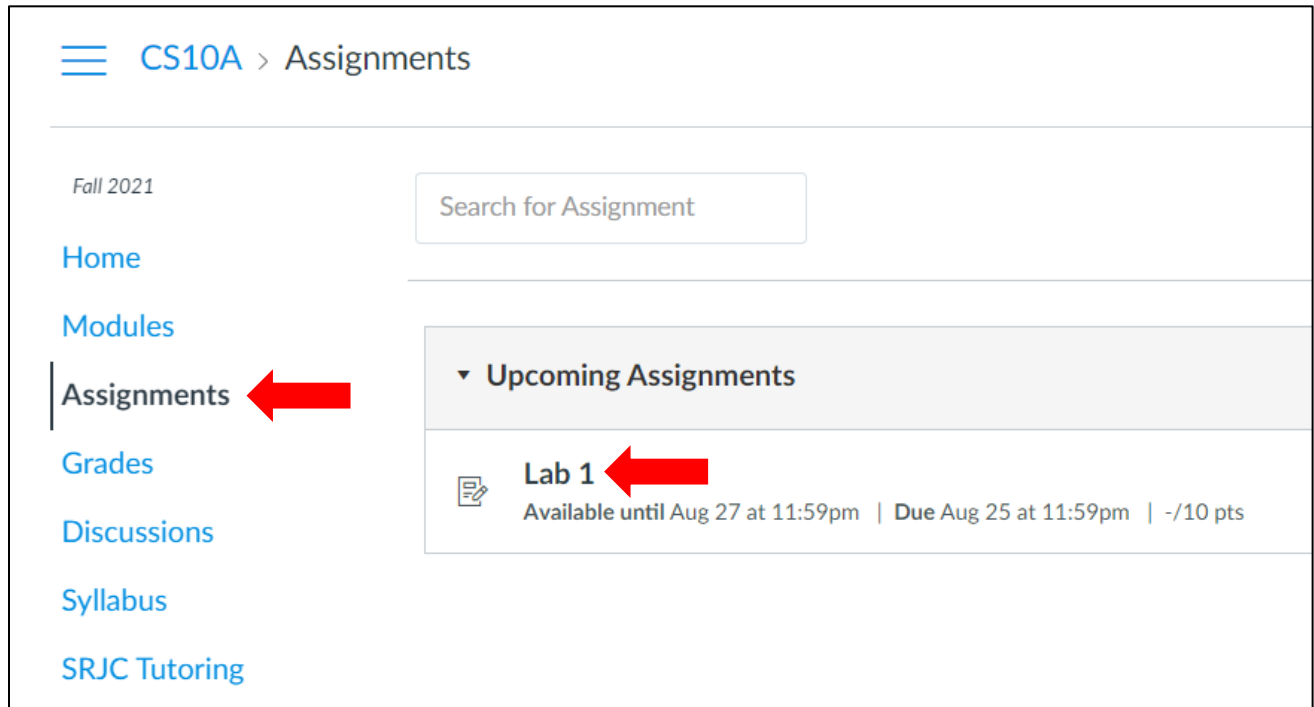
CS10A > Assignments

Fall 2021

Home

Modules

Assignments

Grades

Discussions

Syllabus

SRJC Tutoring

Search for Assignment

Upcoming Assignments

Lab 1

Available until Aug 27 at 11:59pm | Due Aug 25 at 11:59pm | -/10 pts